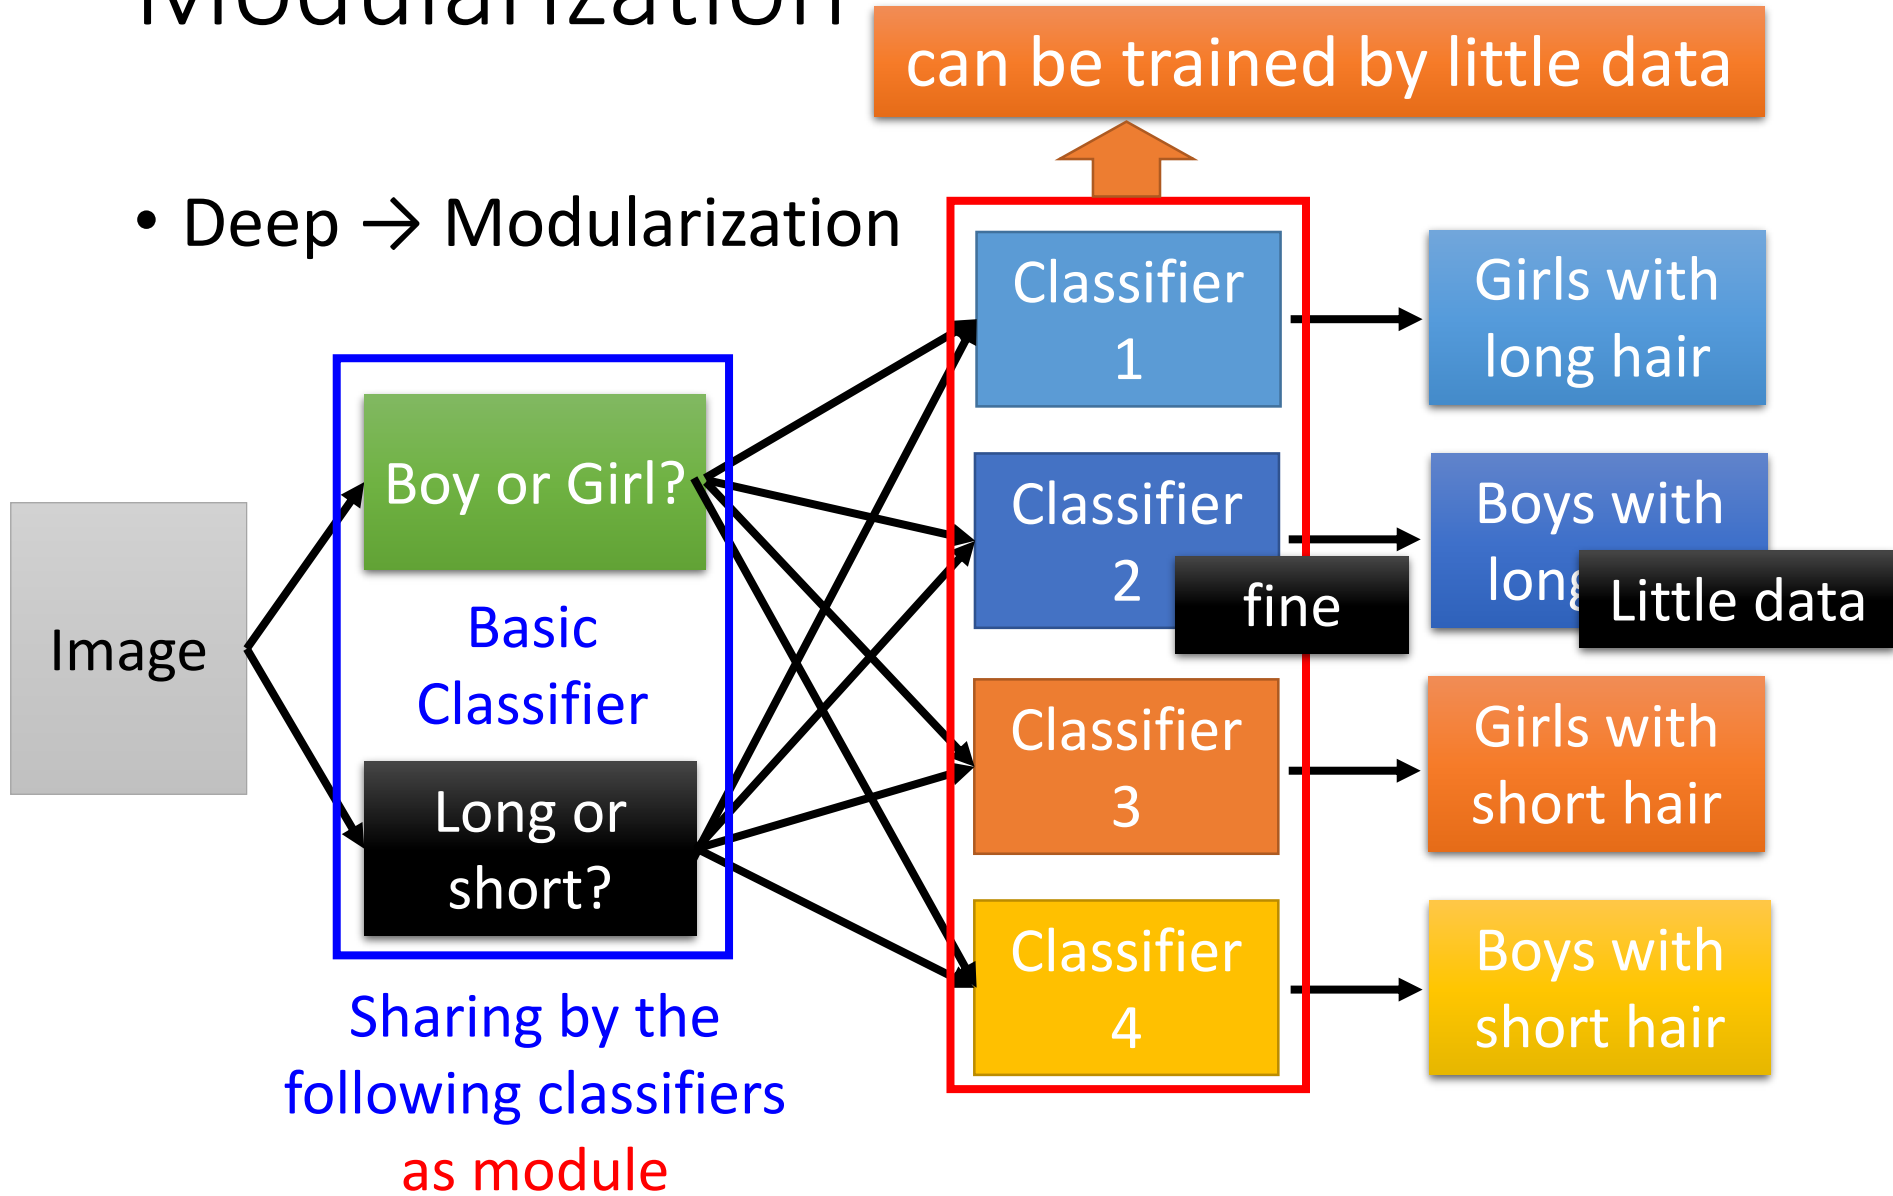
Modularization

can be trained by little data

• Deep → Modularization

Image

Boy or Girl?

Basic Classifier

Long or short?

Sharing by the following classifiers as module

Classifier 1

Classifier 2

fine

Classifier 3

Classifier 4

Girls with long hair

Boys with long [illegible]

Little data

Girls with short hair

Boys with short hair